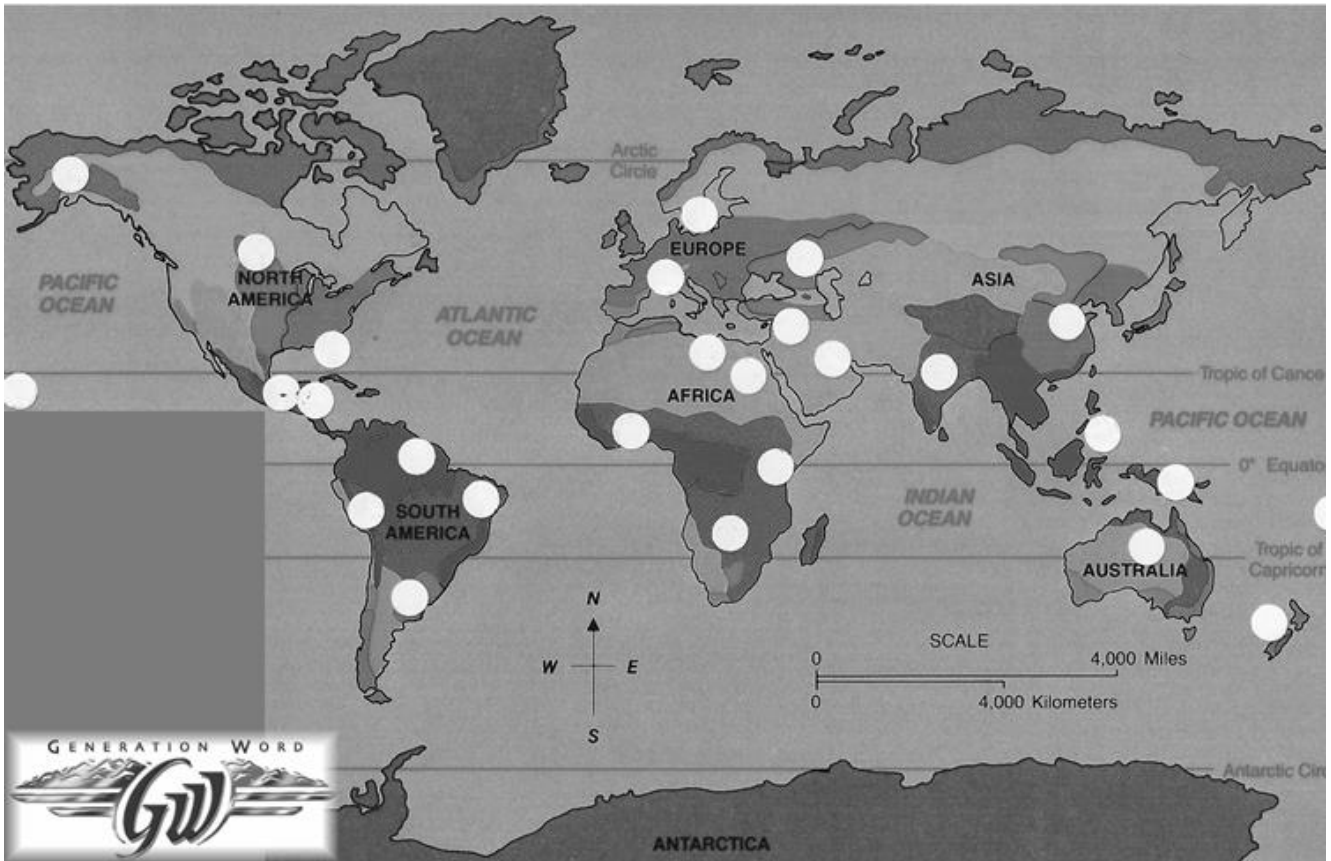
Arctic Circle

PACIFIC OCEAN

NORTH AMERICA

ATLANTIC OCEAN

EUROPE

ASIA

AFRICA

Tropic of Cance

PACIFIC OCEAN

0° Equato

SOUTH AMERICA

INDIAN OCEAN

Tropic of Capricorn

AUSTRALIA

N
W E
S

SCALE
0 4,000 Miles
0 4,000 Kilometers

Antarctic Circ

GENERATION WORD
GW

ANTARCTICA